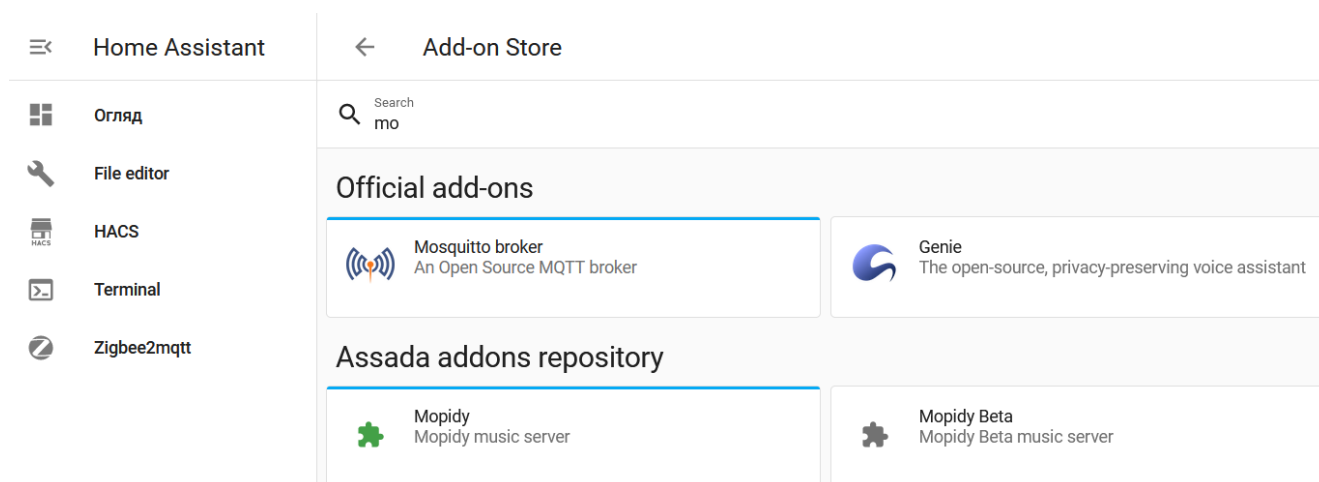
Home Assistant

Огляд

File editor

HACS

HACS

Terminal

Zigbee2mqtt

Add-on Store

Search
mo

Official add-ons

Mosquitto broker
An Open Source MQTT broker

Genie
The open-source, privacy-preserving voice assistant

Assada addons repository

Mopidy
Mopidy music server

Mopidy Beta
Mopidy Beta music server